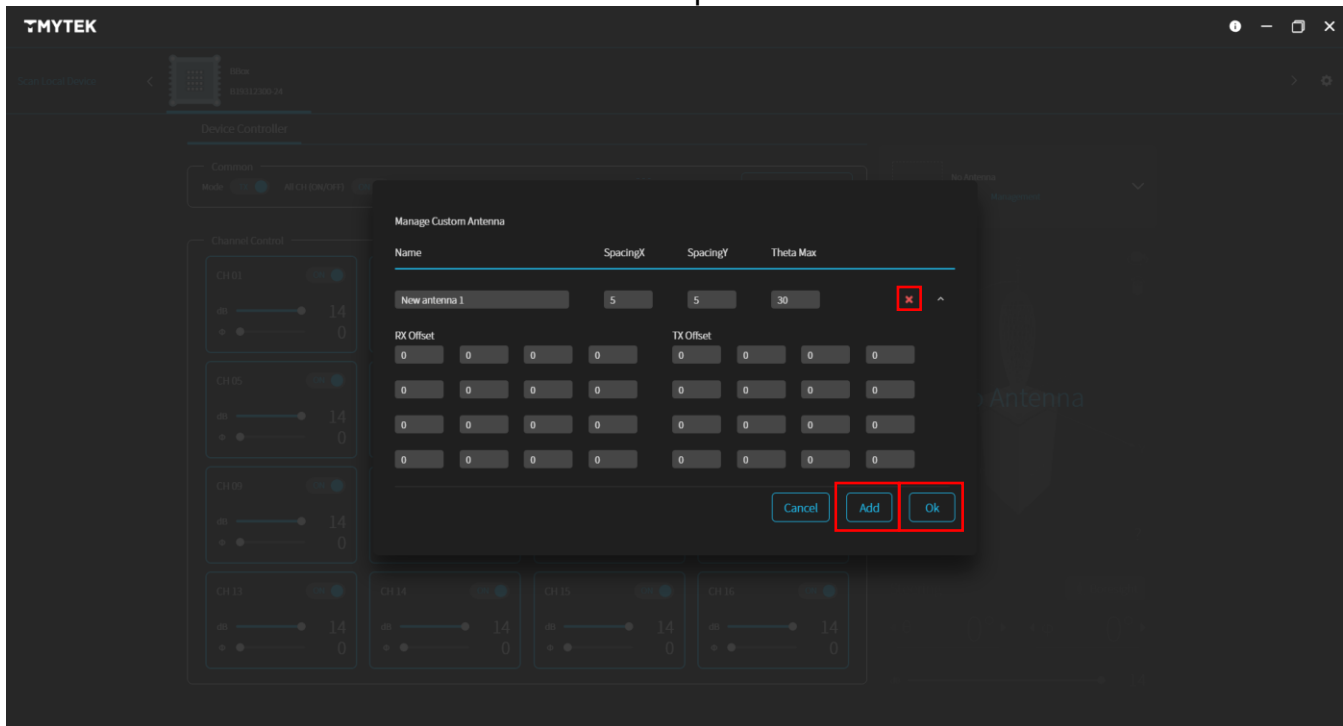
TMYTEK

Manage Custom Antenna

| Name | SpacingX | SpacingY | Theta Max |
|---|---|---|---|
| New antenna 1 | 5 | 5 | 30 |

RX Offset

| 0 | 0 | 0 | 0 |
|---|---|---|---|
| 0 | 0 | 0 | 0 |
| 0 | 0 | 0 | 0 |
| 0 | 0 | 0 | 0 |

TX Offset

| 0 | 0 | 0 | 0 |
|---|---|---|---|
| 0 | 0 | 0 | 0 |
| 0 | 0 | 0 | 0 |
| 0 | 0 | 0 | 0 |

Cancel Add Ok

Device Controller
Common
Mode
Channel Control
CH 01
14
0
CH 05
14
0
CH 09
14
0
CH 13
14
0
CH 14
14
0
CH 15
14
0
CH 16
14
0
No Antenna
Antenna